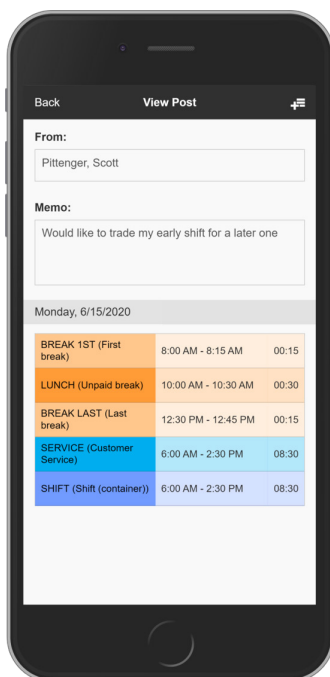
Back View Post

From:

Pittenger, Scott

Memo:

Would like to trade my early shift for a later one

Monday, 6/15/2020

| | | |
|---|---|---|
| BREAK 1ST (First break) | 8:00 AM - 8:15 AM | 00:15 |
| LUNCH (Unpaid break) | 10:00 AM - 10:30 AM | 00:30 |
| BREAK LAST (Last break) | 12:30 PM - 12:45 PM | 00:15 |
| SERVICE (Customer Service) | 6:00 AM - 2:30 PM | 08:30 |
| SHIFT (Shift (container)) | 6:00 AM - 2:30 PM | 08:30 |